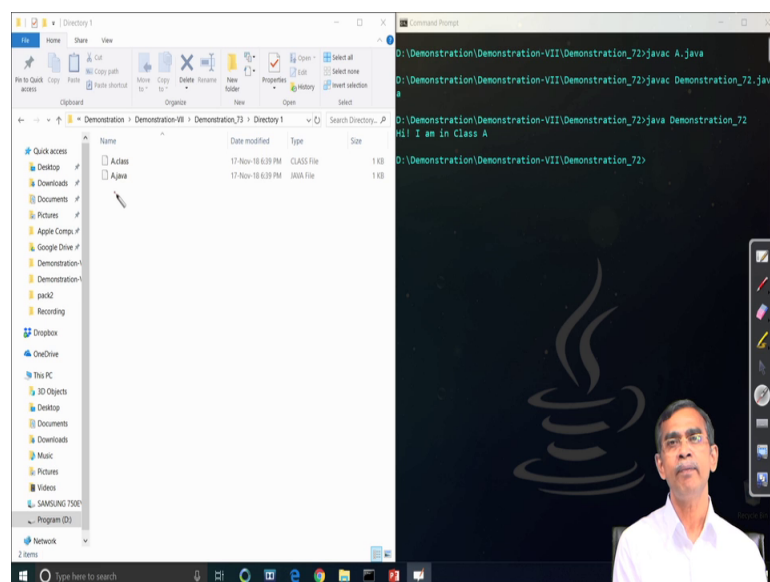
Directory 1

File Home Share View

Pin to Quick access Copy Paste Cut Copy path Paste shortcut
Clipboard
Move to Copy to Delete Rename
Organize
New folder
New
Properties Open Edit History
Open
Select all Select none Invert selection
Select

Demonstration > Demonstration-VII > Demonstration_73 > Directory 1

Search Directory...

Quick access
Desktop
Downloads
Documents
Pictures
Apple Compu
Google Drive
Demonstration-\
Demonstration-\
pack2
Recording
Dropbox
OneDrive
This PC
3D Objects
Desktop
Documents
Downloads
Music
Pictures
Videos
SAMSUNG 750E
Program (D:)
Network

| Name | Date modified | Type | Size |
|---|---|---|---|
| A.class | 17-Nov-18 6:39 PM | CLASS File | 1 KB |
| A.java | 17-Nov-18 6:39 PM | JAVA File | 1 KB |

2 items

Command Prompt

D:\Demonstration\Demonstration-VII\Demonstration_72>javac A.java

D:\Demonstration\Demonstration-VII\Demonstration_72>javac Demonstration_72.java
a

D:\Demonstration\Demonstration-VII\Demonstration_72>java Demonstration_72
Hi! I am in Class A

D:\Demonstration\Demonstration-VII\Demonstration_72>

Type here to search